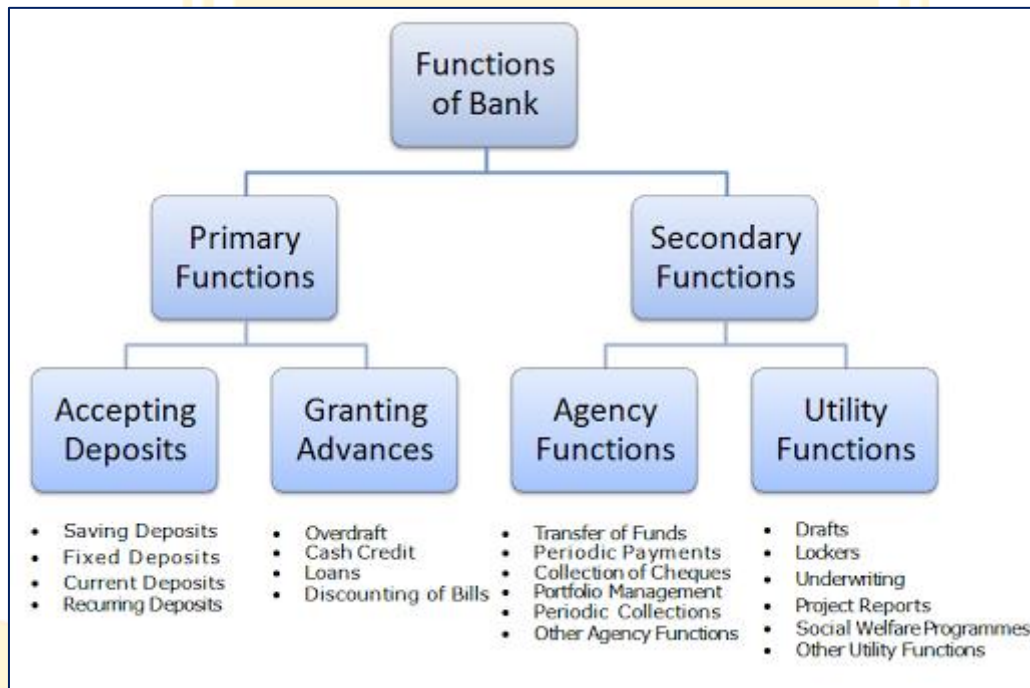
Functions of Bank

Primary Functions

Secondary Functions

Accepting Deposits

- Saving Deposits
- Fixed Deposits
- Current Deposits
- Recurring Deposits

Granting Advances

- Overdraft
- Cash Credit
- Loans
- Discounting of Bills

Agency Functions

- Transfer of Funds
- Periodic Payments
- Collection of Cheques
- Portfolio Management
- Periodic Collections
- Other Agency Functions

Utility Functions

- Drafts
- Lockers
- Underwriting
- Project Reports
- Social Welfare Programmes
- Other Utility Functions